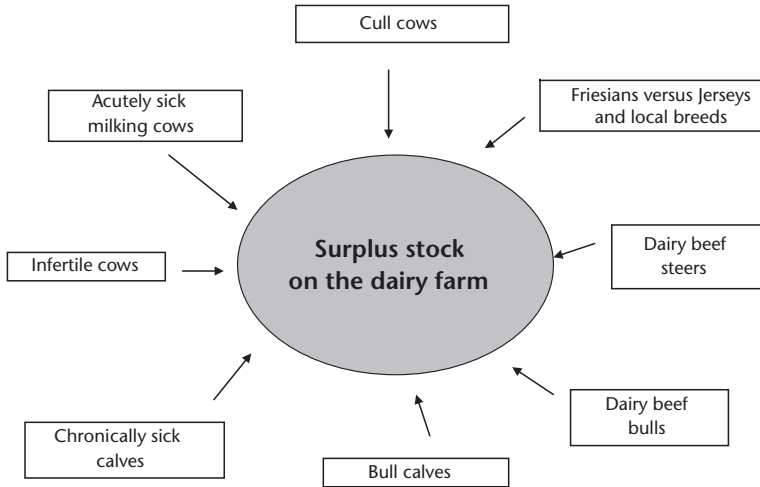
Cull cows

Acutely sick milking cows

Friesians versus Jerseys and local breeds

Surplus stock on the dairy farm

Infertile cows

Dairy beef steers

Chronically sick calves

Dairy beef bulls

Bull calves